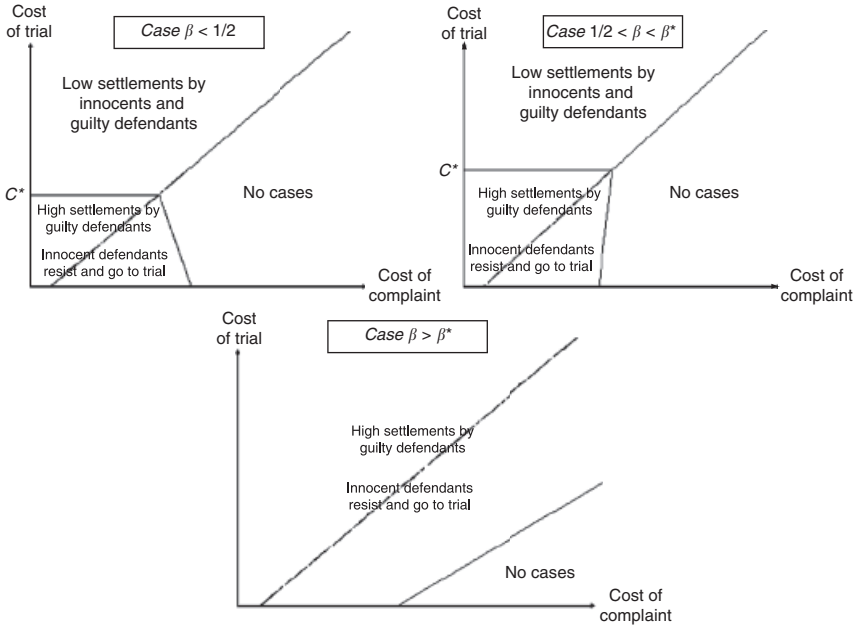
Cost of trial

*Case* $\beta < 1/2$

Low settlements by innocents and guilty defendants

$C^*$

High settlements by guilty defendants

Innocent defendants resist and go to trial

No cases

Cost of complaint

Cost of trial

*Case* $1/2 < \beta < \beta^*$

Low settlements by innocents and guilty defendants

$C^*$

High settlements by guilty defendants

Innocent defendants resist and go to trial

No cases

Cost of complaint

Cost of trial

*Case* $\beta > \beta^*$

High settlements by guilty defendants

Innocent defendants resist and go to trial

No cases

Cost of complaint